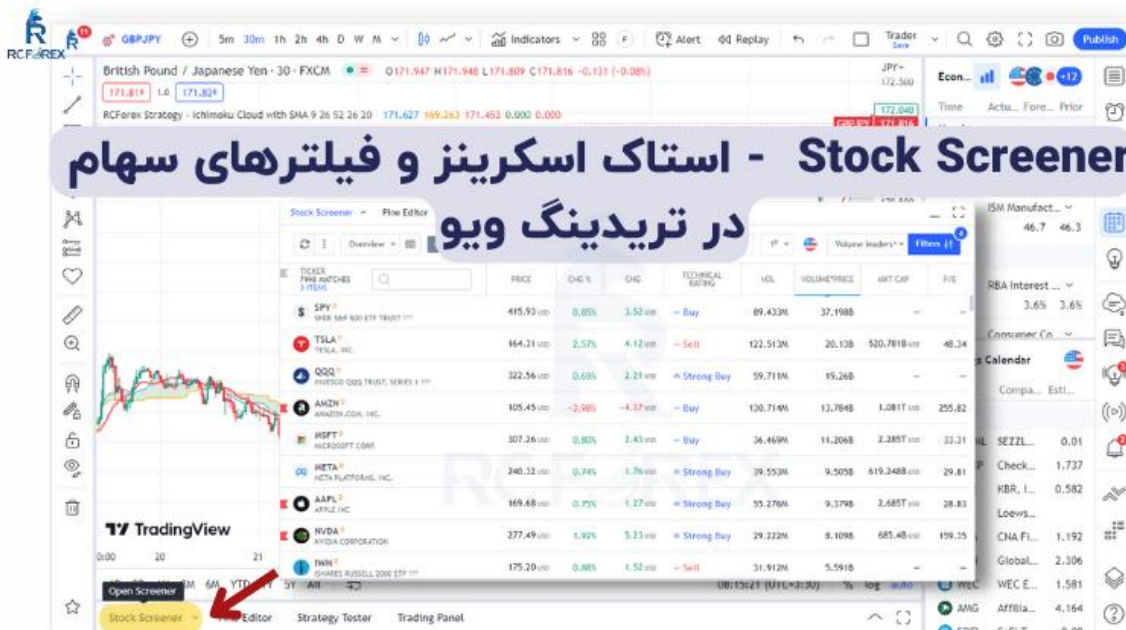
RCFOREX

GBPJPY 5m 30m 1h 2h 4h D W M Indicators Alert Replay Trader Save Publish

British Pound / Japanese Yen · 30 · FXCM O171.947 H171.948 L171.809 C171.816 −0.131 (−0.08%)

171.816 1.0 171.826

RCForex Strategy - Ichimoku Cloud with SMA 9 26 52 26 20 171.627 169.263 171.453 0.000 0.000

Stock Screener - استاک اسکرینز و فیلترهای سهام در تریدینگ ویو

Econ... +12

Time Actu... Fore... Prior

ISM Manufact... 46.7 46.3

RBA Interest ... 3.6% 3.6%

Consumer Co...

Stock Screener Pine Editor

Overview Volume leaders Filters 4

| TICKER 7998 MATCHES | PRICE | CHG % | CHG | TECHNICAL RATING | VOL | VOLUME*PRICE | MKT CAP | P/E |
|---|---|---|---|---|---|---|---|---|
| SPY SPDR S&P 500 ETF TRUST | 415.93 | 0.05% | 3.52 | Buy | 89.433M | 37.198B | — | — |
| TSLA TESLA, INC. | 164.31 | 2.57% | 4.12 | Sell | 122.513M | 20.13B | 520.781B | 48.34 |
| QQQ INVESCO QQQ TRUST, SERIES 1 | 322.56 | 0.69% | 2.21 | Strong Buy | 59.711M | 19.26B | — | — |
| AMZN AMAZON.COM, INC. | 105.45 | −3.98% | −4.37 | Buy | 130.714M | 13.784B | 1.081T | 255.82 |
| MSFT MICROSOFT CORP. | 307.26 | 0.80% | 2.43 | Buy | 36.469M | 11.206B | 2.285T | 33.31 |
| META META PLATFORMS, INC. | 240.32 | 0.74% | 1.76 | Strong Buy | 39.553M | 9.505B | 619.248B | 29.81 |
| AAPL APPLE INC | 169.68 | 0.75% | 1.27 | Strong Buy | 55.276M | 9.379B | 2.685T | 28.83 |
| NVDA NVIDIA CORPORATION | 277.49 | 1.92% | 5.23 | Strong Buy | 29.222M | 8.109B | 685.48 | 159.35 |
| IWM ISHARES RUSSELL 2000 ETF | 175.20 | 0.88% | 1.52 | Sell | 31.912M | 5.591B | — | — |

Calendar
Compa... Esti...
SEZZL... 0.01
Check... 1.737
KBR, I... 0.582
Loews...
CNA Fi... 1.192
Global... 2.306
WEC E... 1.581
AMG Affilia... 4.164

TradingView

0:00 20 21

5Y All 08:15:21 (UTC+3:30) % log auto

Open Screener

Stock Screener Pine Editor Strategy Tester Trading Panel